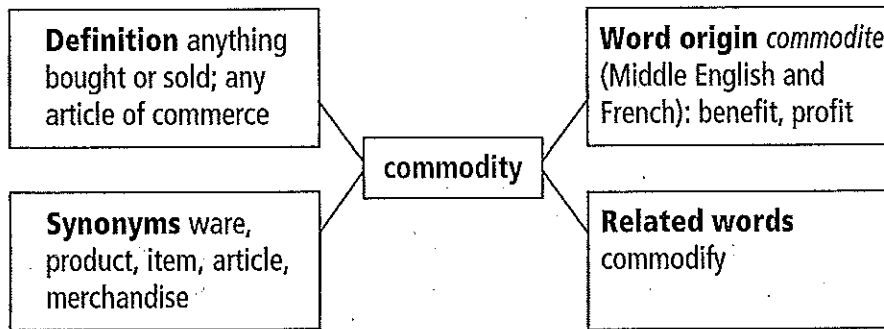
**Definition** anything bought or sold; any article of commerce

**Word origin** *commodite* (Middle English and French): benefit, profit

commodity

**Synonyms** ware, product, item, article, merchandise

**Related words** commodify